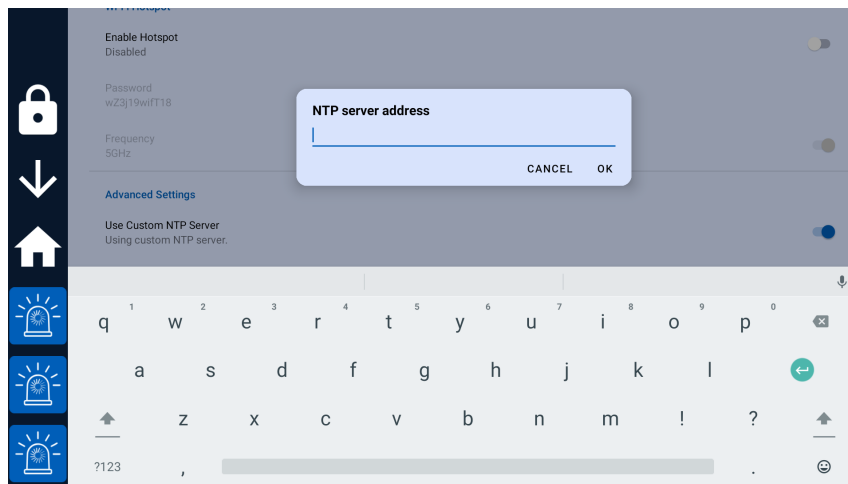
Wi-Fi Hotspot

Enable Hotspot
Disabled

Password
wZ3j19wifT18

Frequency
5GHz

Advanced Settings

Use Custom NTP Server
Using custom NTP server.

NTP server address

CANCEL OK

q 1 w 2 e 3 r 4 t 5 y 6 u 7 i 8 o 9 p 0

a s d f g h j k l

z x c v b n m ! ?

?123 , .